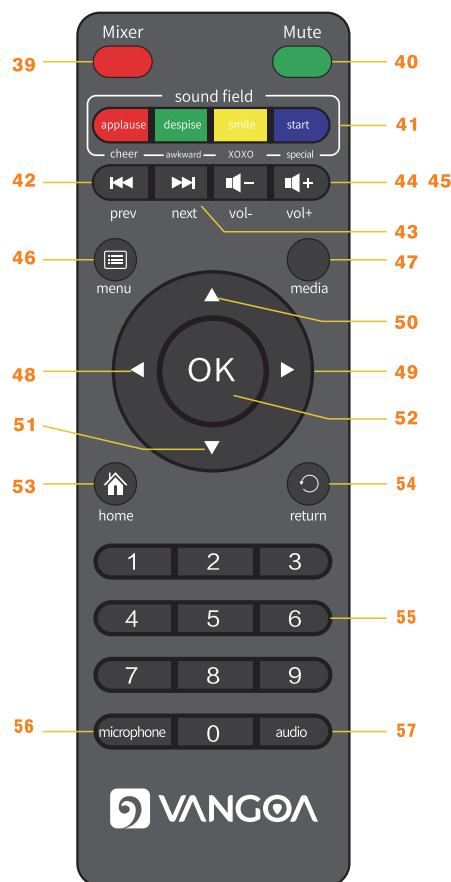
Mixer
Mute
39
40
sound field
applause
despise
smile
start
41
cheer
awkward
XOXO
special
42
44 45
prev
next
vol-
vol+
43
46
47
menu
media
50
48
OK
49
51
52
53
54
home
return
1
2
3
4
5
6
55
7
8
9
56
microphone
0
audio
57
VANGOA